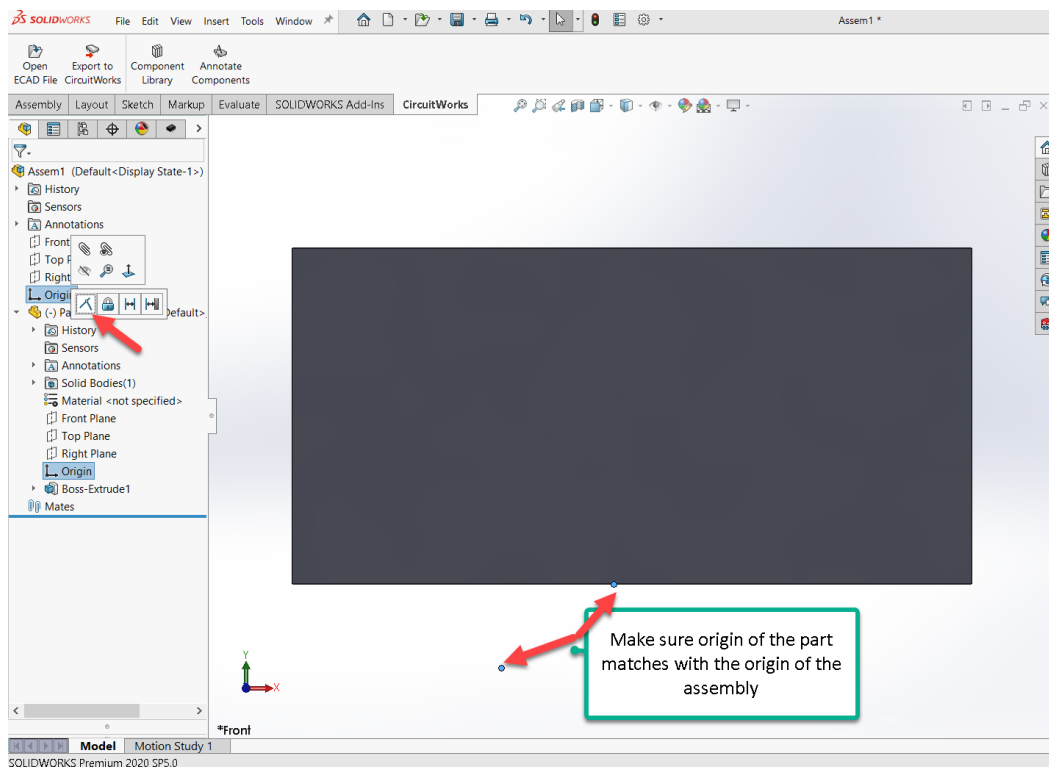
SOLIDWORKS File Edit View Insert Tools Window

Assem1 *

Open ECAD File
Export to CircuitWorks
Component Library
Annotate Components

Assembly | Layout | Sketch | Markup | Evaluate | SOLIDWORKS Add-Ins | CircuitWorks

Assem1 (Default<Display State-1>)
History
Sensors
Annotations
Front
Top P
Right
Origin
(-) Pa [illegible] Default>
History
Sensors
Annotations
Solid Bodies(1)
Material <not specified>
Front Plane
Top Plane
Right Plane
Origin
Boss-Extrude1
Mates

Make sure origin of the part matches with the origin of the assembly

Y
X

*Front

Model | Motion Study 1

SOLIDWORKS Premium 2020 SP5.0